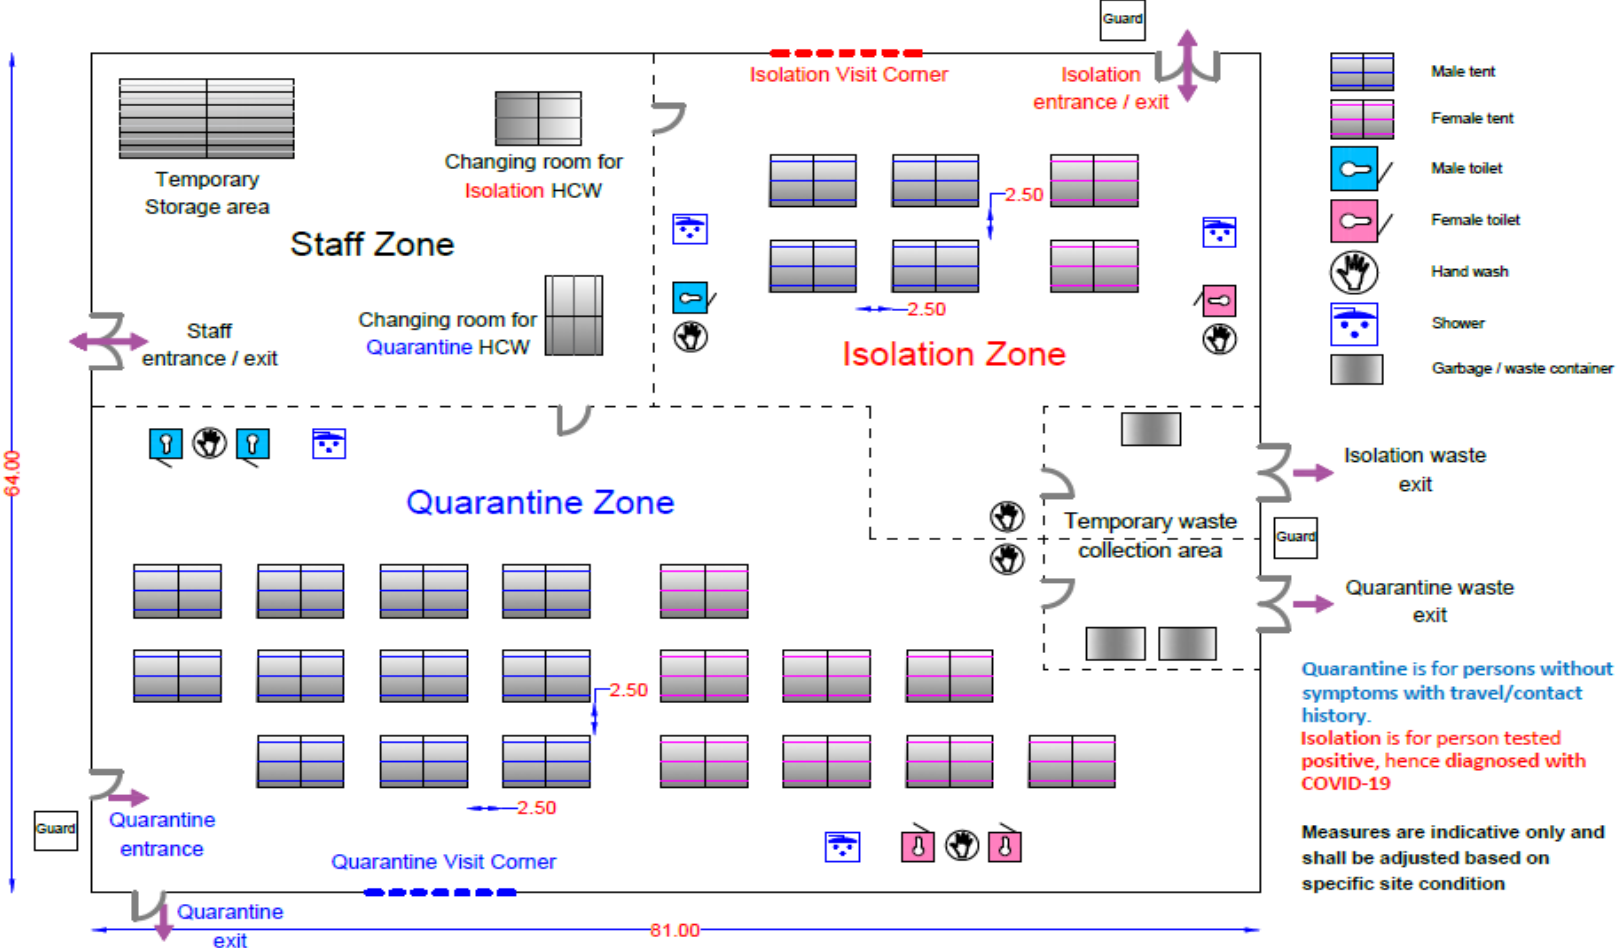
Guard

Isolation Visit Corner

Isolation entrance / exit

Temporary Storage area

Changing room for Isolation HCW

Staff Zone

Staff entrance / exit

Changing room for Quarantine HCW

2.50

2.50

Isolation Zone

Male tent

Female tent

Male toilet

Female toilet

Hand wash

Shower

Garbage / waste container

64.00

Quarantine Zone

Isolation waste exit

Temporary waste collection area

Guard

Quarantine waste exit

2.50

2.50

Quarantine is for persons without symptoms with travel/contact history.

Isolation is for person tested positive, hence diagnosed with COVID-19

Measures are indicative only and shall be adjusted based on specific site condition

Guard

Quarantine entrance

Quarantine Visit Corner

Quarantine exit

81.00